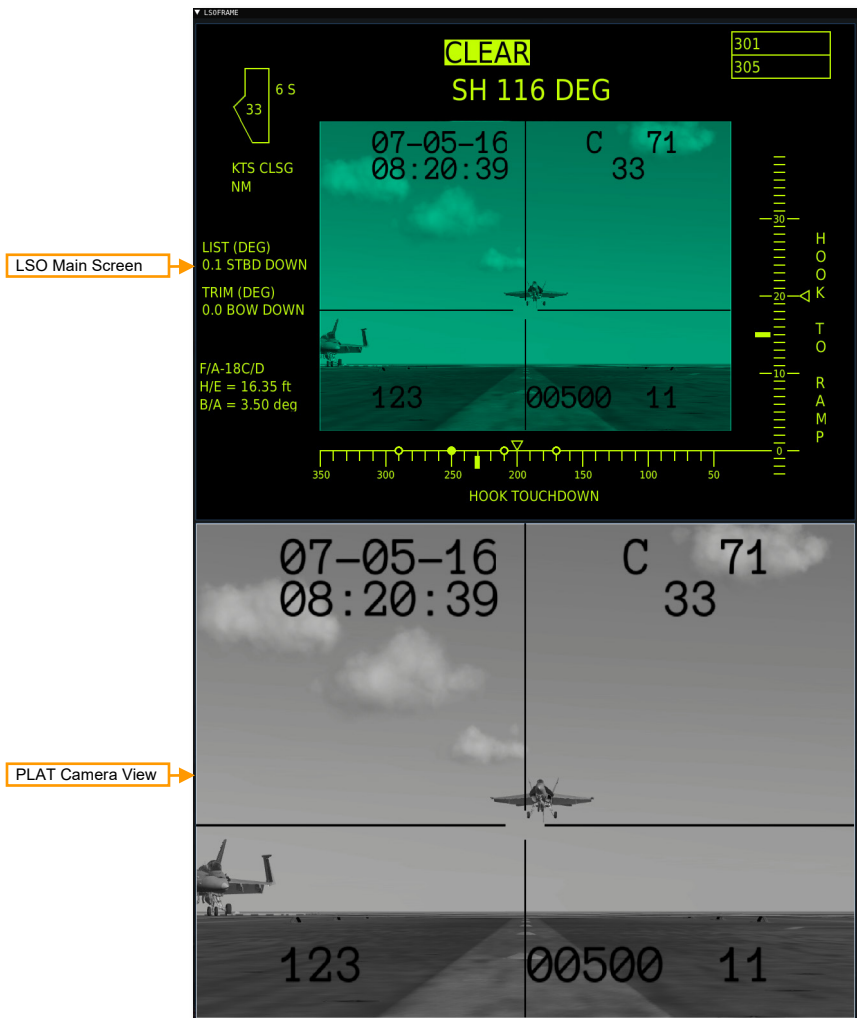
LSOFRAME

CLEAR

SH 116 DEG

301

305

33

6 S

KTS CLSG
NM

LSO Main Screen

LIST (DEG)
0.1 STBD DOWN

TRIM (DEG)
0.0 BOW DOWN

F/A-18C/D
H/E = 16.35 ft
B/A = 3.50 deg

07-05-16
08:20:39

C 71
33

123

00500 11

30
20
10
0

HOOK TO RAMP

350 300 250 200 150 100 50

HOOK TOUCHDOWN

PLAT Camera View

07-05-16
08:20:39

C 71
33

123

00500 11